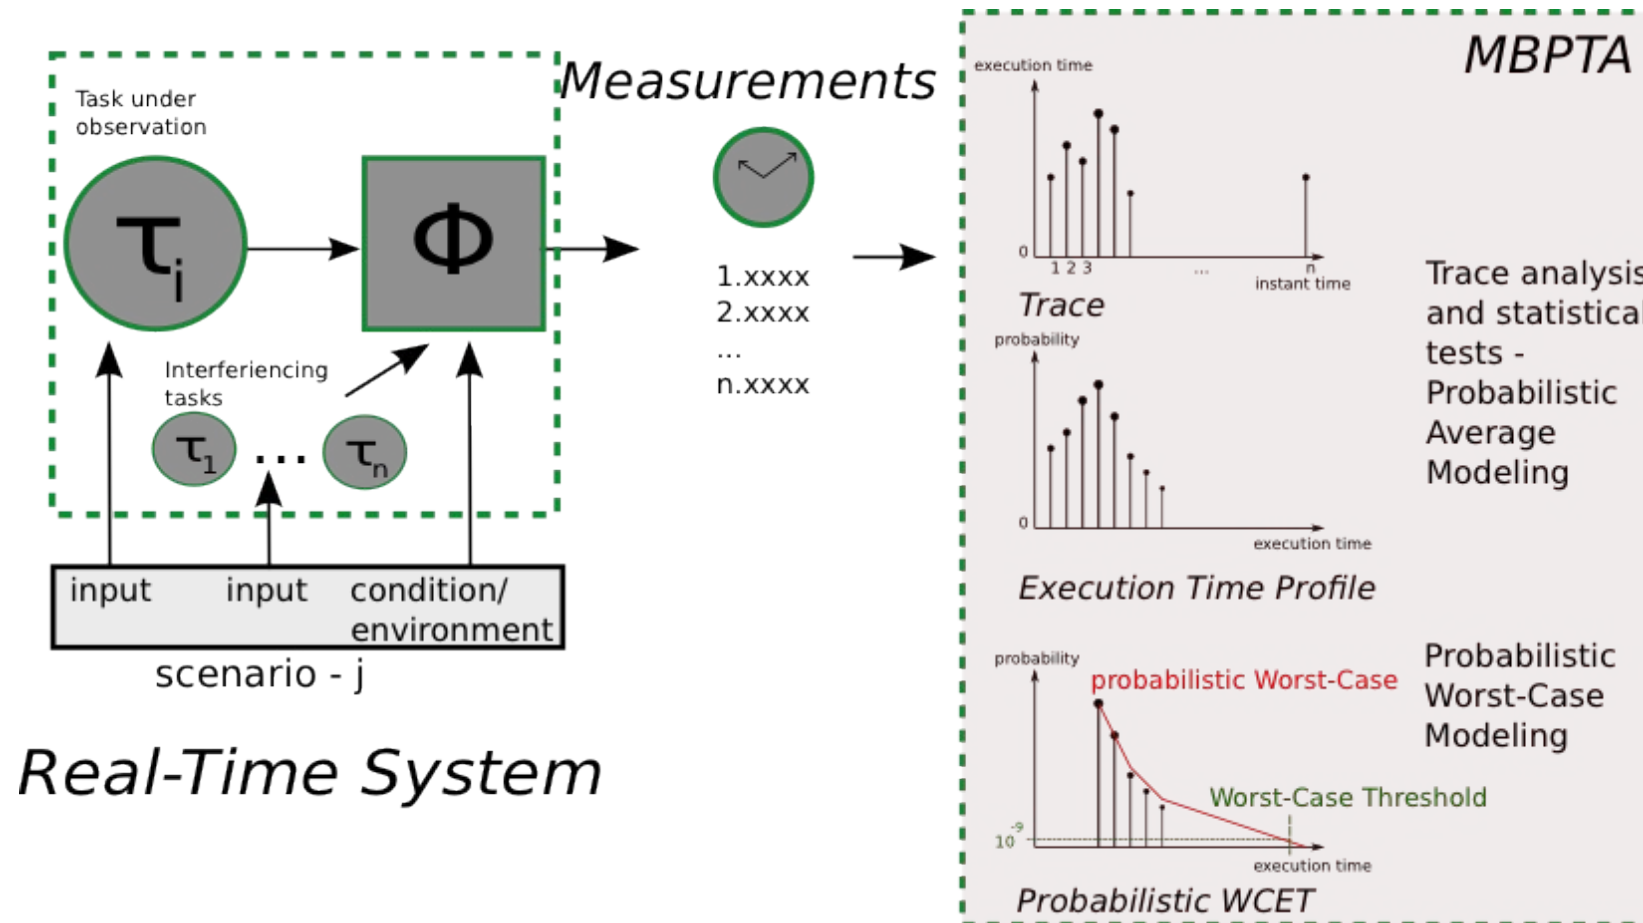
Task under observation

$\tau_i$

$\Phi$

Interferiencing tasks

$\tau_1$ ... $\tau_n$

input input condition/ environment

scenario - j

Real-Time System

Measurements

1.xxxx
2.xxxx
...
n.xxxx

MBPTA

execution time

0

1 2 3 ... n

instant time

Trace

Trace analysis and statistical tests - Probabilistic Average Modeling

probability

0

execution time

Execution Time Profile

probability

probabilistic Worst-Case

Probabilistic Worst-Case Modeling

Worst-Case Threshold

$10^{-9}$

execution time

Probabilistic WCET